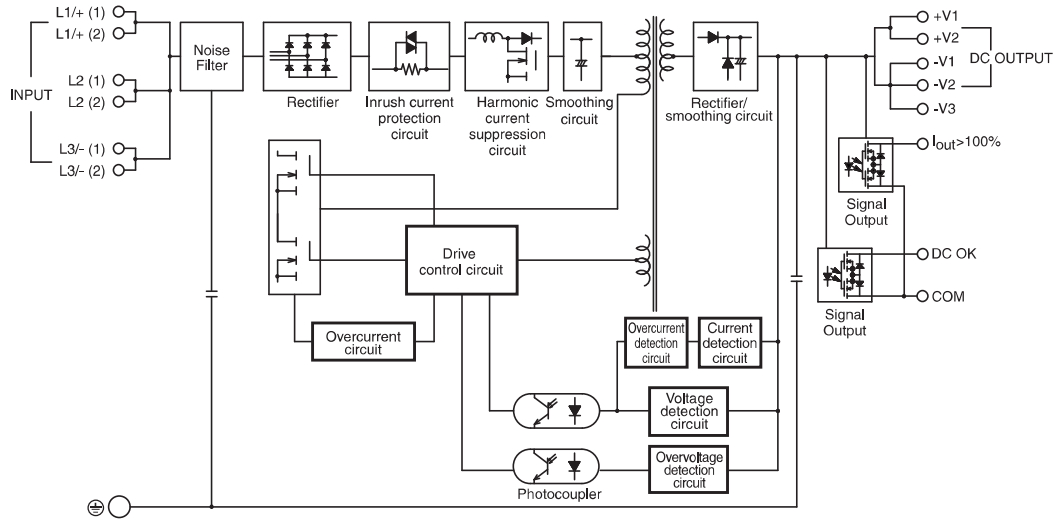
L1/+ (1)
L1/+ (2)
INPUT
L2 (1)
L2 (2)
L3/- (1)
L3/- (2)
Noise Filter
Rectifier
Inrush current protection circuit
Harmonic current suppression circuit
Smoothing circuit
Rectifier/ smoothing circuit
+V1
+V2
-V1
-V2
-V3
DC OUTPUT
$I_{out}$>100%
Signal Output
DC OK
COM
Signal Output
Drive control circuit
Overcurrent circuit
Overcurrent detection circuit
Current detection circuit
Voltage detection circuit
Overvoltage detection circuit
Photocoupler